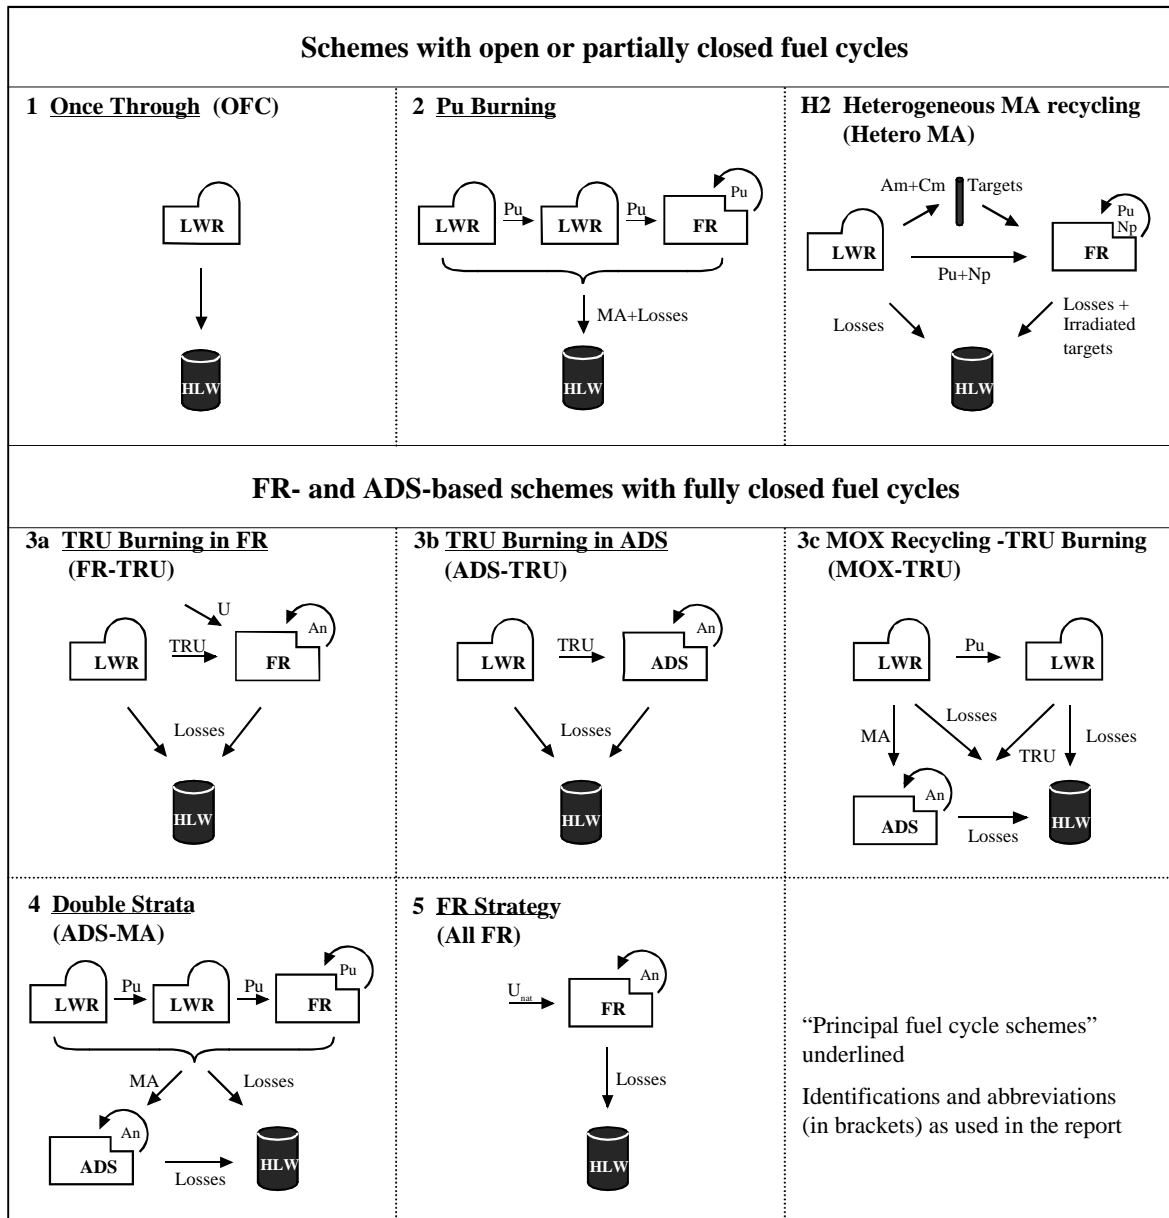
Schemes with open or partially closed fuel cycles

1 Once Through (OFC)

LWR

HLW

2 Pu Burning

LWR Pu LWR Pu FR Pu

MA+Losses

HLW

H2 Heterogeneous MA recycling (Hetero MA)

Am+Cm Targets

LWR Pu+Np FR Pu Np

Losses

Losses + Irradiated targets

HLW

FR- and ADS-based schemes with fully closed fuel cycles

3a TRU Burning in FR (FR-TRU)

U

LWR TRU FR An

Losses

HLW

3b TRU Burning in ADS (ADS-TRU)

LWR TRU ADS An

Losses

HLW

3c MOX Recycling -TRU Burning (MOX-TRU)

LWR Pu LWR

MA Losses TRU Losses

ADS An Losses HLW

4 Double Strata (ADS-MA)

LWR Pu LWR Pu FR Pu

MA Losses

ADS An Losses HLW

5 FR Strategy (All FR)

$U_{nat}$ FR An

Losses

HLW

“Principal fuel cycle schemes” underlined

Identifications and abbreviations (in brackets) as used in the report